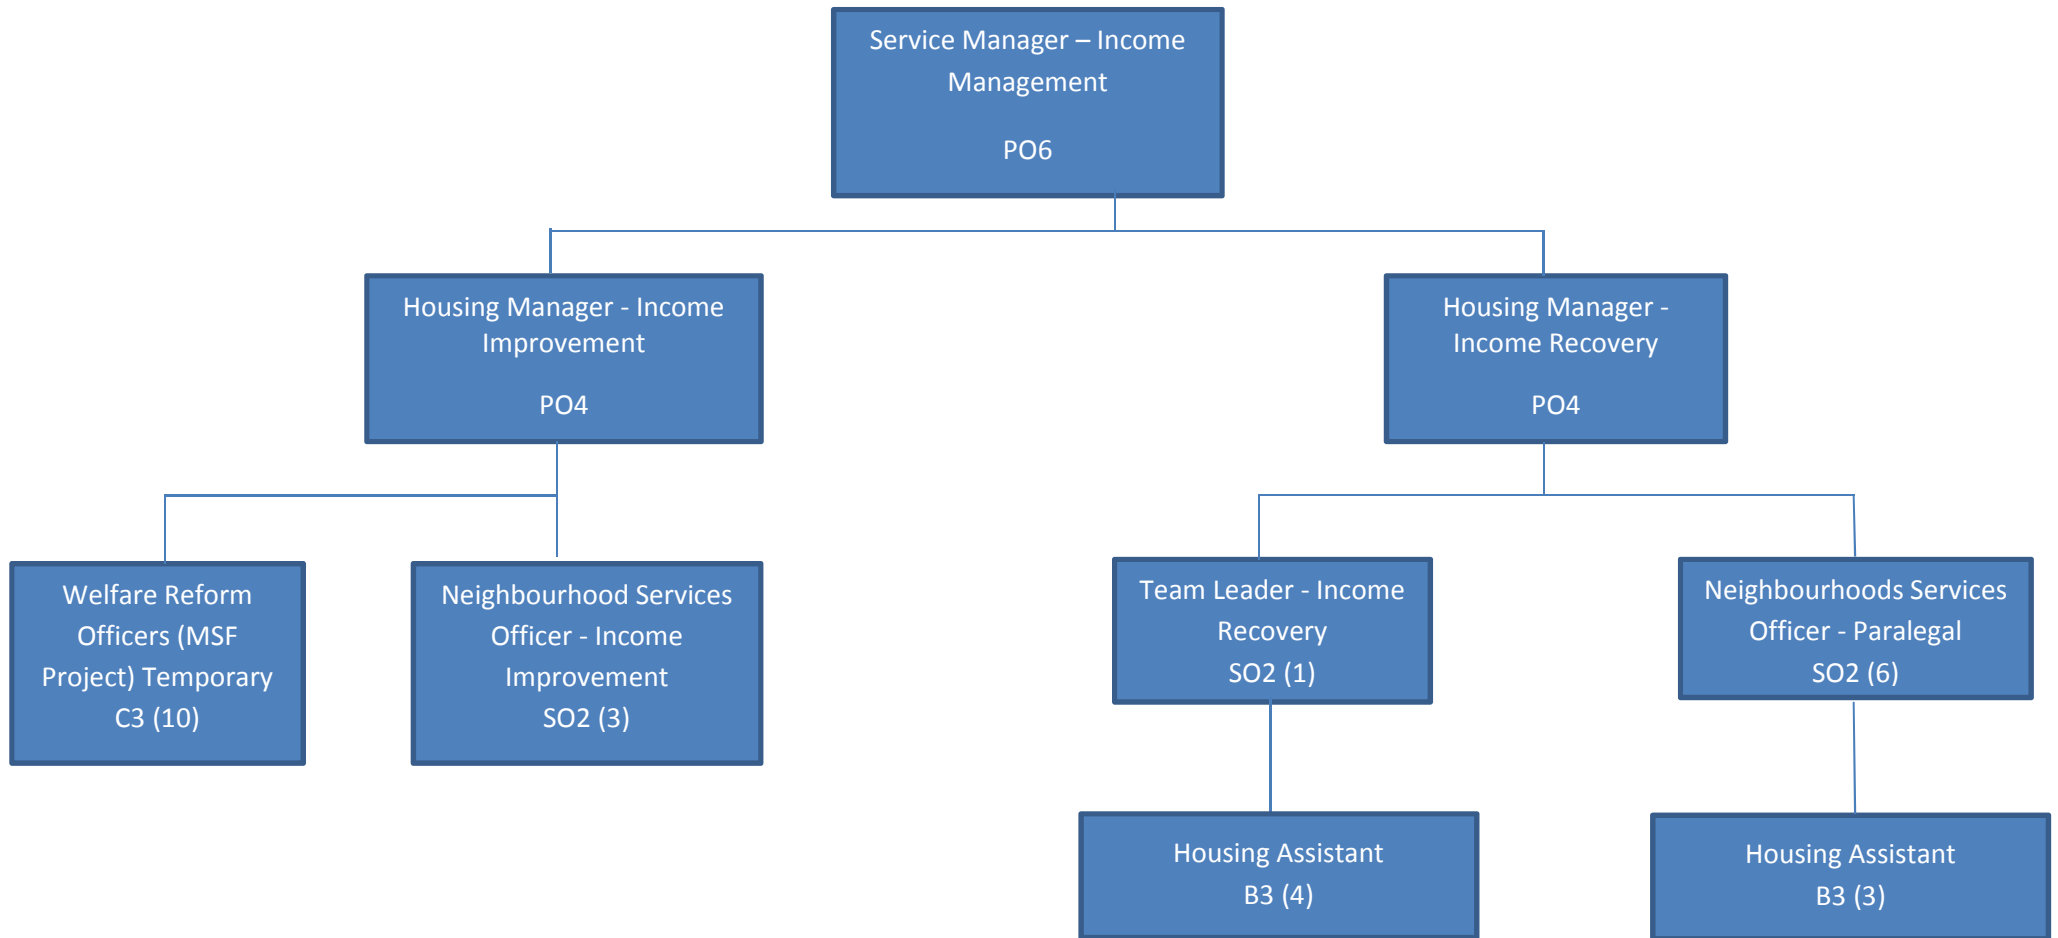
Service Manager – Income Management

PO6

Housing Manager - Income Improvement

PO4

Housing Manager - Income Recovery

PO4

Welfare Reform Officers (MSF Project) Temporary C3 (10)

Neighbourhood Services Officer - Income Improvement SO2 (3)

Team Leader - Income Recovery SO2 (1)

Neighbourhoods Services Officer - Paralegal SO2 (6)

Housing Assistant B3 (4)

Housing Assistant B3 (3)